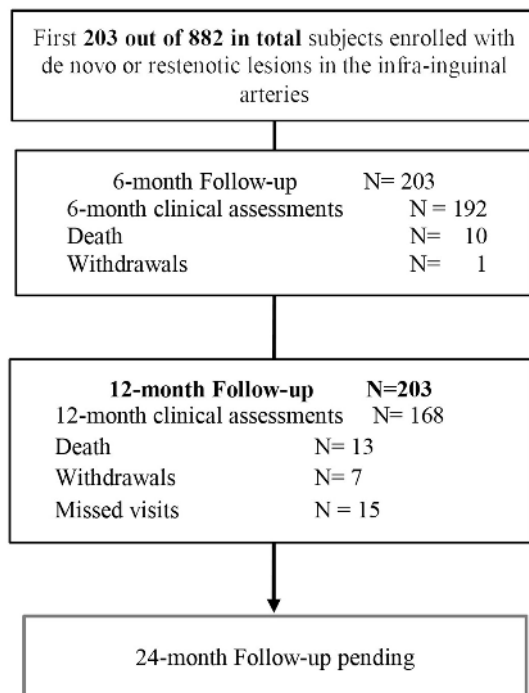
First 203 out of 882 in total subjects enrolled with de novo or restenotic lesions in the infra-inguinal arteries

6-month Follow-up N= 203
6-month clinical assessments N = 192
Death N= 10
Withdrawals N= 1

12-month Follow-up N=203
12-month clinical assessments N= 168
Death N= 13
Withdrawals N= 7
Missed visits N = 15

24-month Follow-up pending